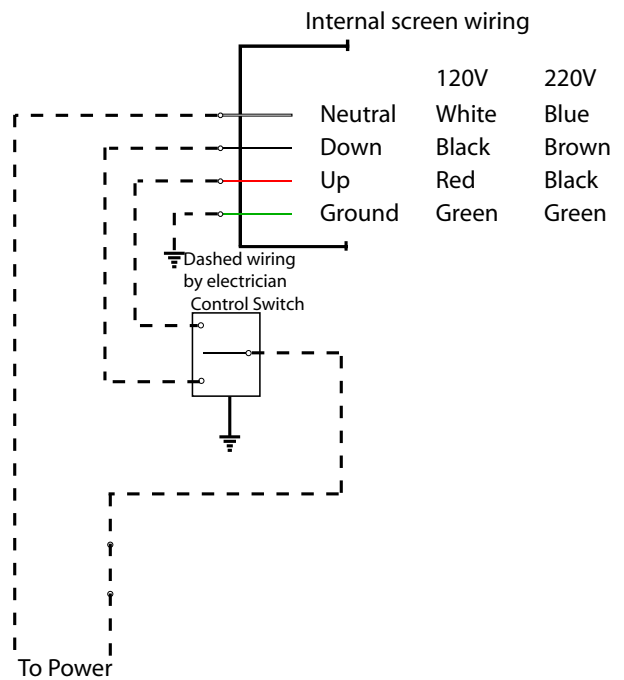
Internal screen wiring

| | 120V | 220V |
|---|---|---|
| Neutral | White | Blue |
| Down | Black | Brown |
| Up | Red | Black |
| Ground | Green | Green |

Dashed wiring by electrician

Control Switch

To Power